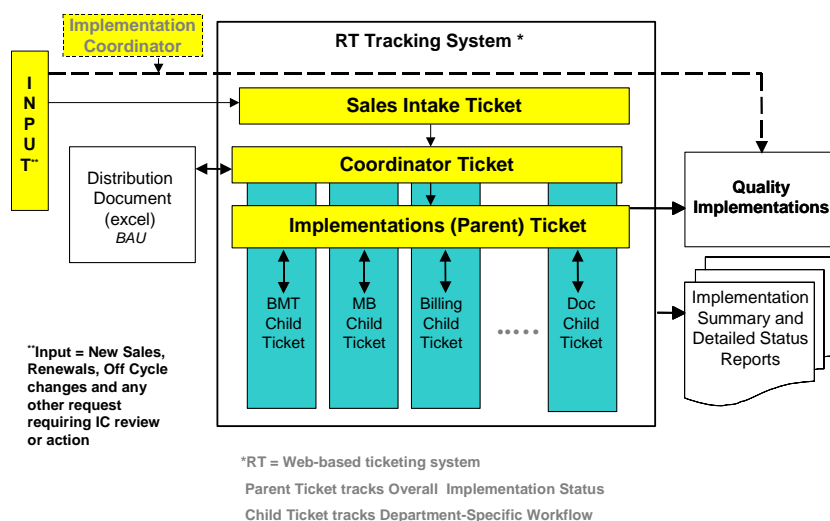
Implementation Coordinator

RT Tracking System *

INPUT**

Sales Intake Ticket

Distribution Document (excel) BAU

Coordinator Ticket

Implementations (Parent) Ticket

Quality Implementations

BMT Child Ticket

MB Child Ticket

Billing Child Ticket

Doc Child Ticket

Implementation Summary and Detailed Status Reports

**Input = New Sales, Renewals, Off Cycle changes and any other request requiring IC review or action

*RT = Web-based ticketing system

Parent Ticket tracks Overall Implementation Status

Child Ticket tracks Department-Specific Workflow